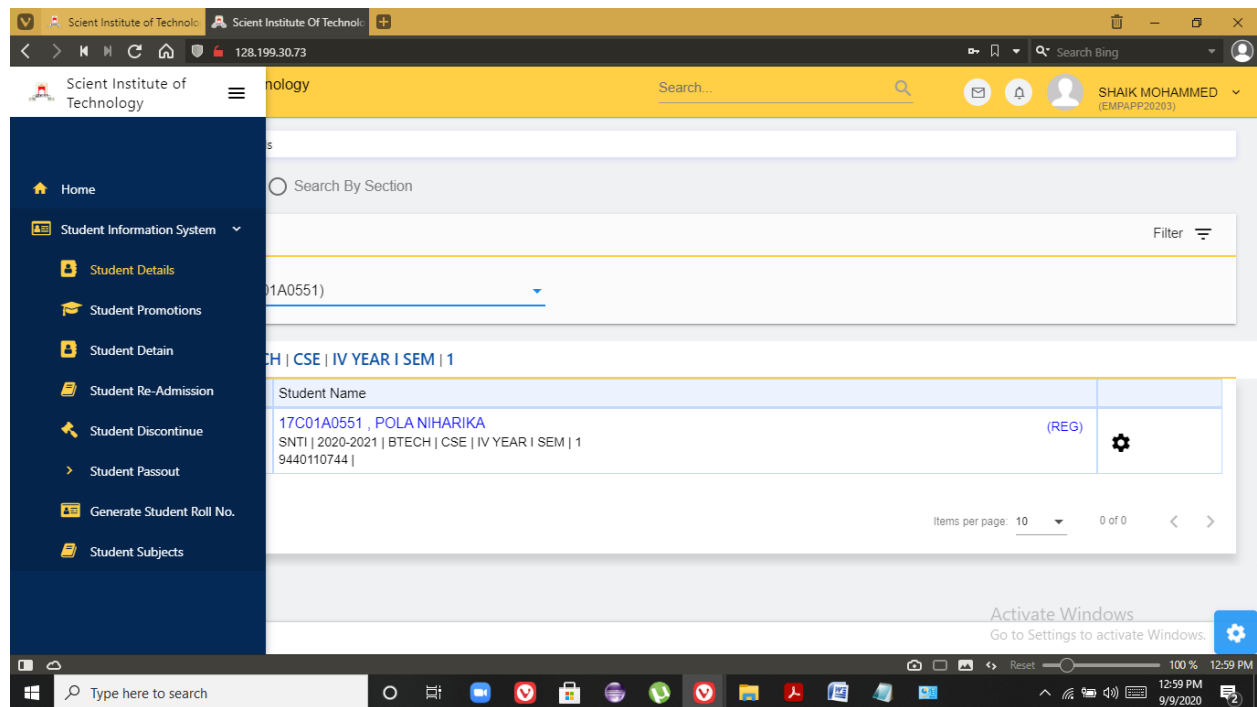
Scient Institute of Technolo | Scient Institute Of Technolo

128.199.30.73

Search Bing

Scient Institute of Technology

nology

Search...

SHAIK MOHAMMED
(EMPAPP20203)

Home

Student Information System

Student Details

Student Promotions

Student Detain

Student Re-Admission

Student Discontinue

Student Passout

Generate Student Roll No.

Student Subjects

s

Search By Section

Filter

01A0551)

CH | CSE | IV YEAR I SEM | 1

| Student Name | |
|---|---|
| 17C01A0551 , POLA NIHARIKA (REG) SNTI \| 2020-2021 \| BTECH \| CSE \| IV YEAR I SEM \| 1 9440110744 \| | |

Items per page: 10 0 of 0

Activate Windows
Go to Settings to activate Windows.

Reset 100 % 12:59 PM

Type here to search

12:59 PM
9/9/2020

2